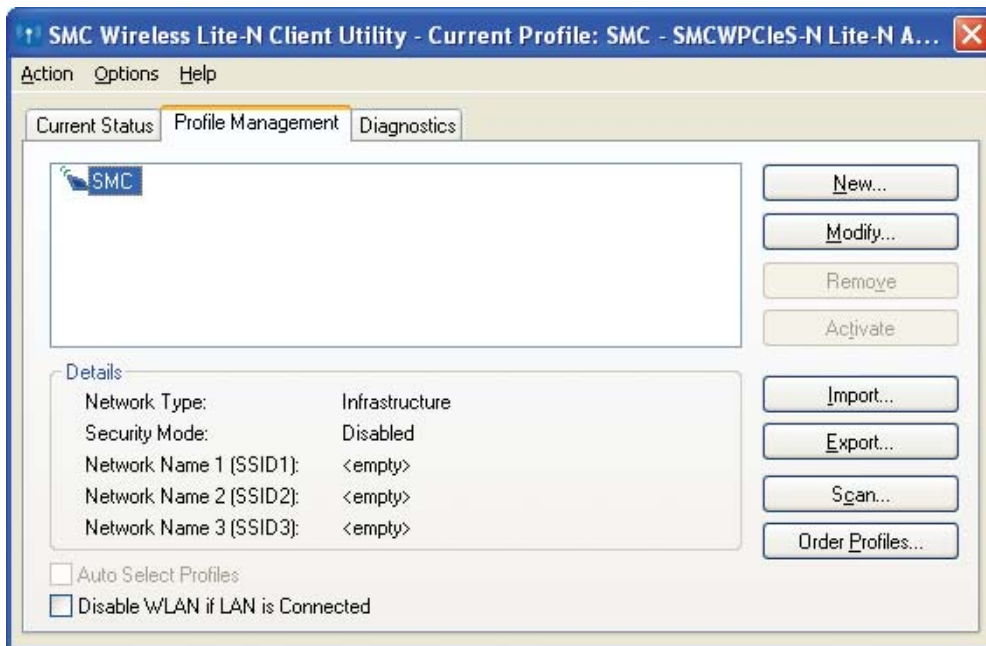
SMC Wireless Lite-N Client Utility - Current Profile: SMC - SMCWPCIeS-N Lite-N A...

Action Options Help

Current Status Profile Management Diagnostics

SMC

New...
Modify...
Remove
Activate

Details
Network Type: Infrastructure
Security Mode: Disabled
Network Name 1 (SSID1): <empty>
Network Name 2 (SSID2): <empty>
Network Name 3 (SSID3): <empty>

Import...
Export...
Scan...
Order Profiles...

Auto Select Profiles
Disable WLAN if LAN is Connected